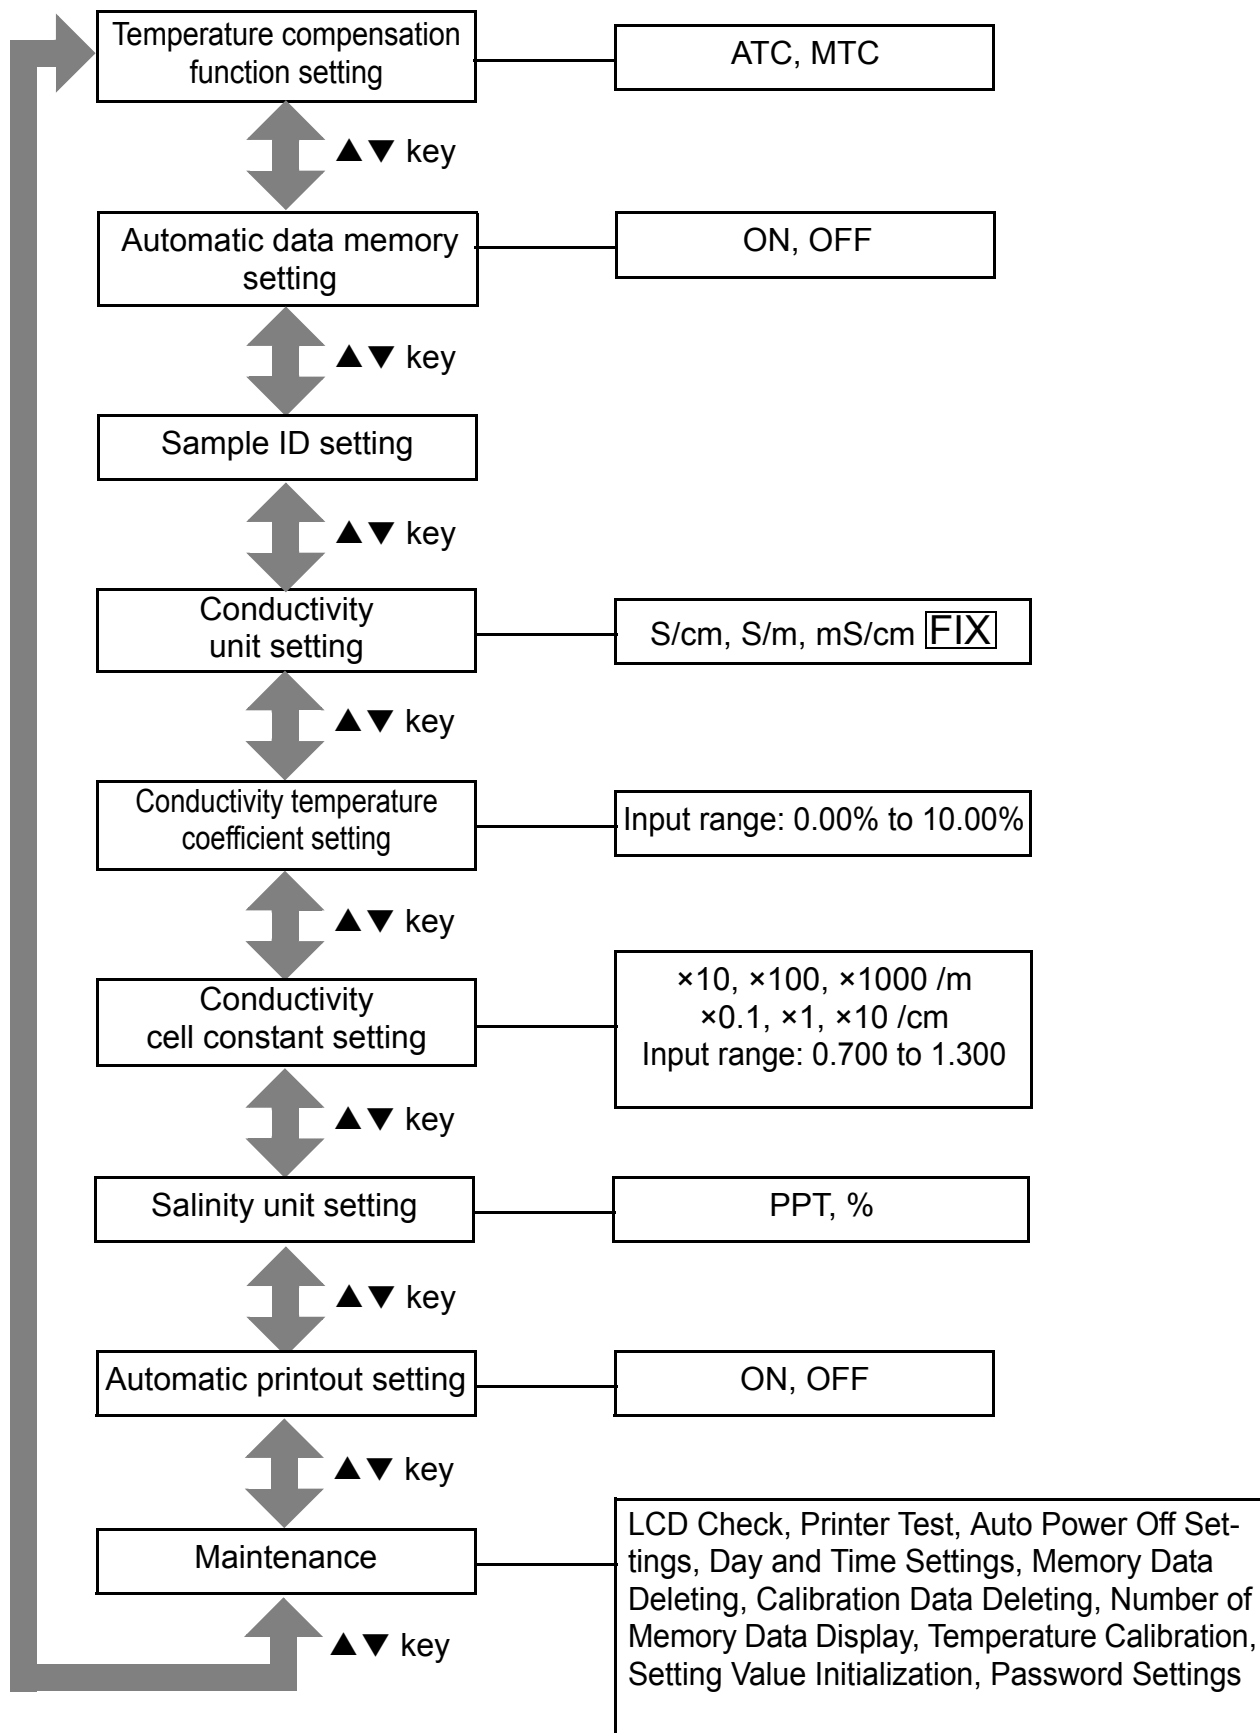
Temperature compensation function setting

ATC, MTC

▲▼ key

Automatic data memory setting

ON, OFF

▲▼ key

Sample ID setting

▲▼ key

Conductivity unit setting

S/cm, S/m, mS/cm FIX

▲▼ key

Conductivity temperature coefficient setting

Input range: 0.00% to 10.00%

▲▼ key

Conductivity cell constant setting

×10, ×100, ×1000 /m
×0.1, ×1, ×10 /cm
Input range: 0.700 to 1.300

▲▼ key

Salinity unit setting

PPT, %

▲▼ key

Automatic printout setting

ON, OFF

▲▼ key

Maintenance

LCD Check, Printer Test, Auto Power Off Settings, Day and Time Settings, Memory Data Deleting, Calibration Data Deleting, Number of Memory Data Display, Temperature Calibration, Setting Value Initialization, Password Settings

▲▼ key